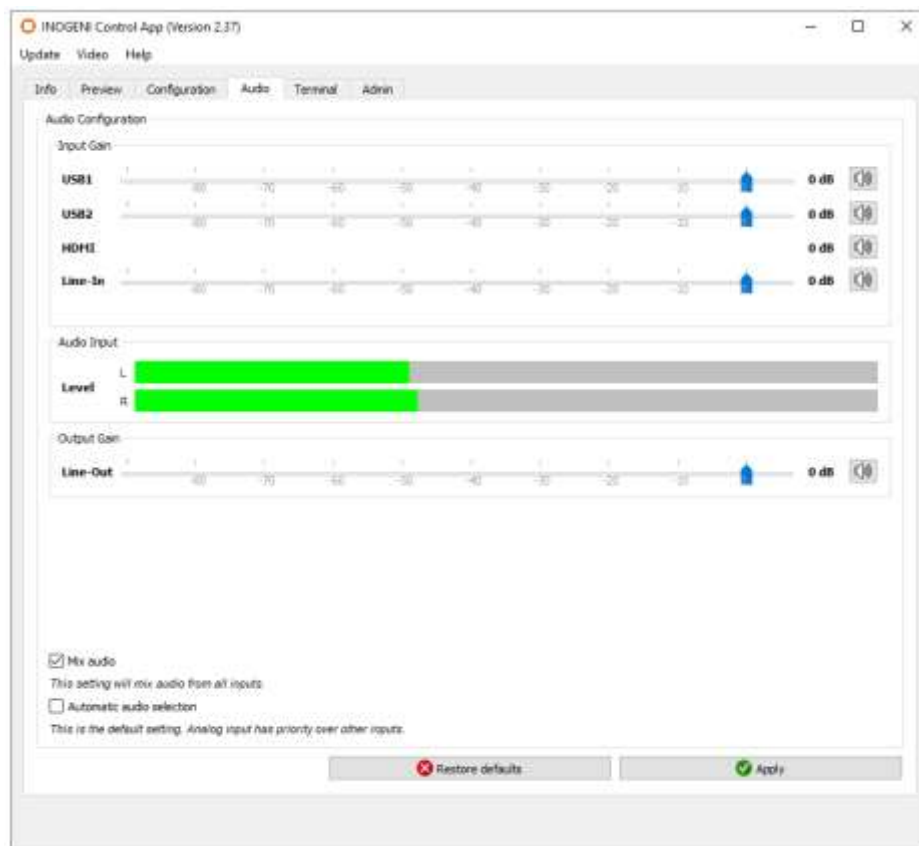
INOGENI Control App (Version 2.37)

Update Video Help

Info Preview Configuration Audio Terminal Admin

Audio Configuration

Input Gain

USB1 -80 -70 -60 -50 -40 -30 -20 -10 0 dB

USB2 -80 -70 -60 -50 -40 -30 -20 -10 0 dB

HDMI 0 dB

Line-In -80 -70 -60 -50 -40 -30 -20 -10 0 dB

Audio Input

Level L R

Output Gain

Line-Out -80 -70 -60 -50 -40 -30 -20 -10 0 dB

Mix audio

This setting will mix audio from all inputs.

Automatic audio selection

This is the default setting. Analog input has priority over other inputs.

Restore defaults

Apply